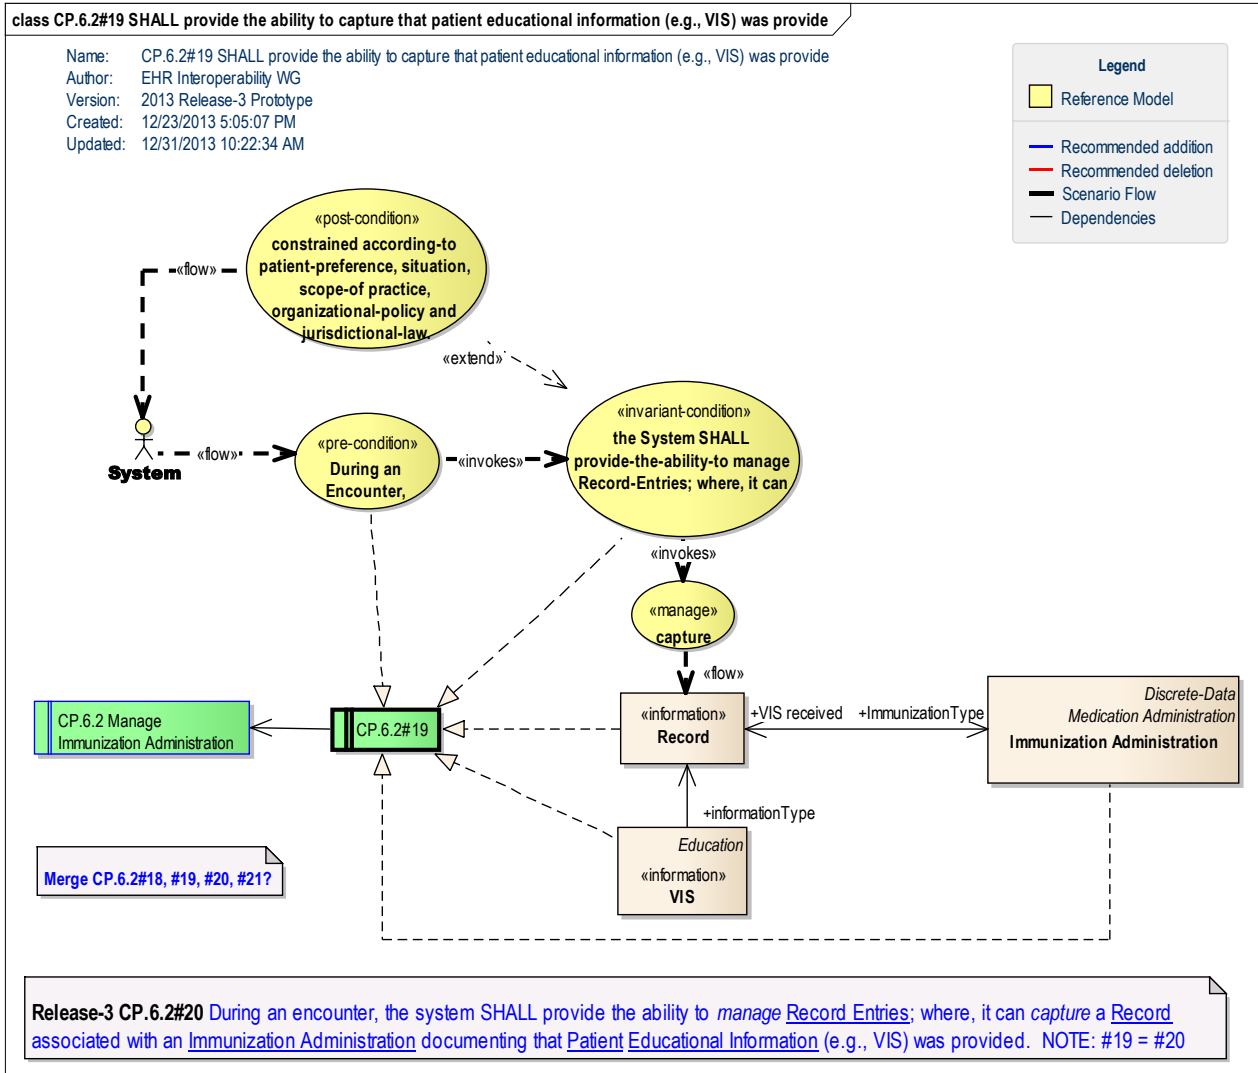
class CP.6.2#19 SHALL provide the ability to capture that patient educational information (e.g., VIS) was provide

Name: CP.6.2#19 SHALL provide the ability to capture that patient educational information (e.g., VIS) was provide
Author: EHR Interoperability WG
Version: 2013 Release-3 Prototype
Created: 12/23/2013 5:05:07 PM
Updated: 12/31/2013 10:22:34 AM

Legend
Reference Model
Recommended addition
Recommended deletion
Scenario Flow
Dependencies

«post-condition»
constrained according-to patient-preference, situation, scope-of practice, organizational-policy and jurisdictional-law.

«flow»

«extend»

System

«flow»

«pre-condition»
During an Encounter,

«invokes»

«invariant-condition»
the System SHALL provide-the-ability-to manage Record-Entries; where, it can

«invokes»

«manage»
capture

«flow»

CP.6.2 Manage Immunization Administration

CP.6.2#19

«information»
Record

+VIS received

+ImmunizationType

Discrete-Data
Medication Administration
Immunization Administration

+informationType

Education
«information»
VIS

Merge CP.6.2#18, #19, #20, #21?

Release-3 CP.6.2#20 During an encounter, the system SHALL provide the ability to manage Record Entries; where, it can capture a Record associated with an Immunization Administration documenting that Patient Educational Information (e.g., VIS) was provided. NOTE: #19 = #20